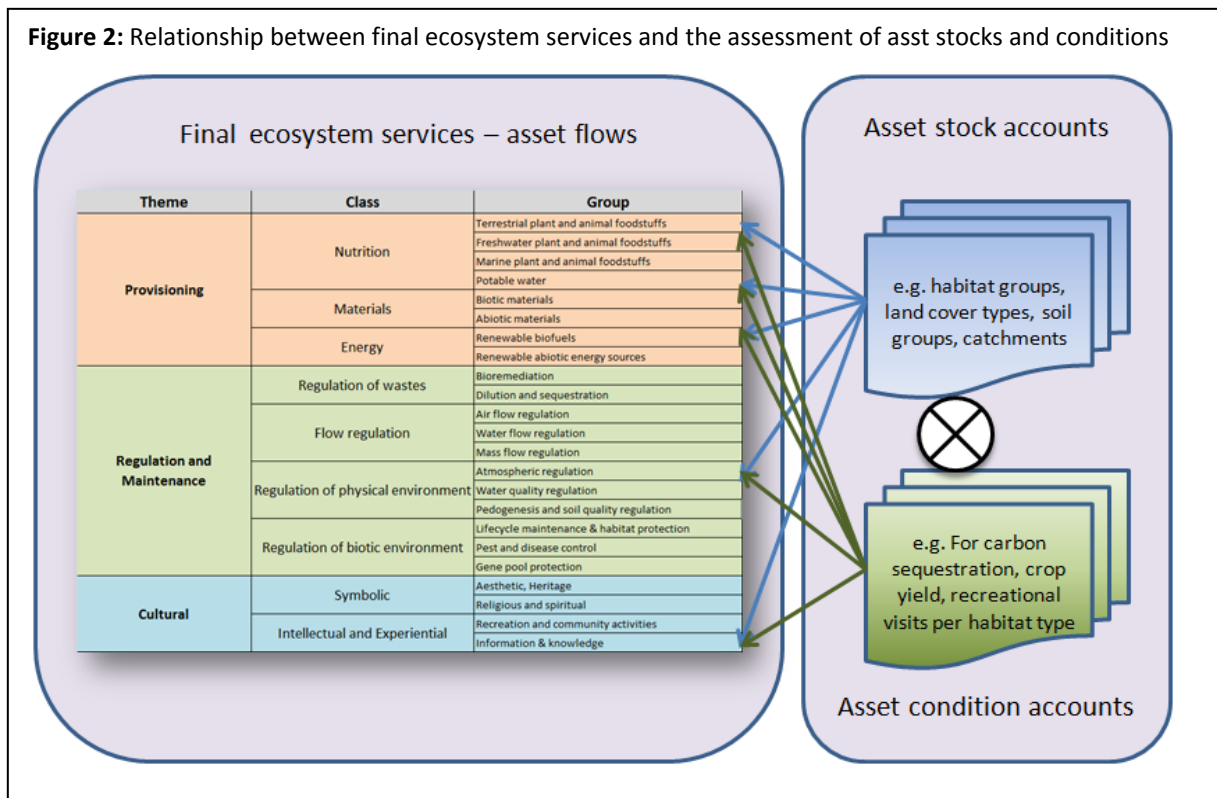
**Figure 2:** Relationship between final ecosystem services and the assessment of asst stocks and conditions

Final ecosystem services – asset flows

| Theme | Class | Group |
|---|---|---|
| Provisioning | Nutrition | Terrestrial plant and animal foodstuffs |
| | | Freshwater plant and animal foodstuffs |
| | | Marine plant and animal foodstuffs |
| | | Potable water |
| | Materials | Biotic materials |
| | | Abiotic materials |
| | Energy | Renewable biofuels |
| | | Renewable abiotic energy sources |
| Regulation and Maintenance | Regulation of wastes | Bioremediation |
| | | Dilution and sequestration |
| | Flow regulation | Air flow regulation |
| | | Water flow regulation |
| | | Mass flow regulation |
| | Regulation of physical environment | Atmospheric regulation |
| | | Water quality regulation |
| | | Pedogenesis and soil quality regulation |
| | Regulation of biotic environment | Lifecycle maintenance & habitat protection |
| | | Pest and disease control |
| | | Gene pool protection |
| Cultural | Symbolic | Aesthetic, Heritage |
| | | Religious and spiritual |
| | Intellectual and Experiential | Recreation and community activities |
| | | Information & knowledge |

Asset stock accounts

e.g. habitat groups, land cover types, soil groups, catchments

e.g. For carbon sequestration, crop yield, recreational visits per habitat type

Asset condition accounts